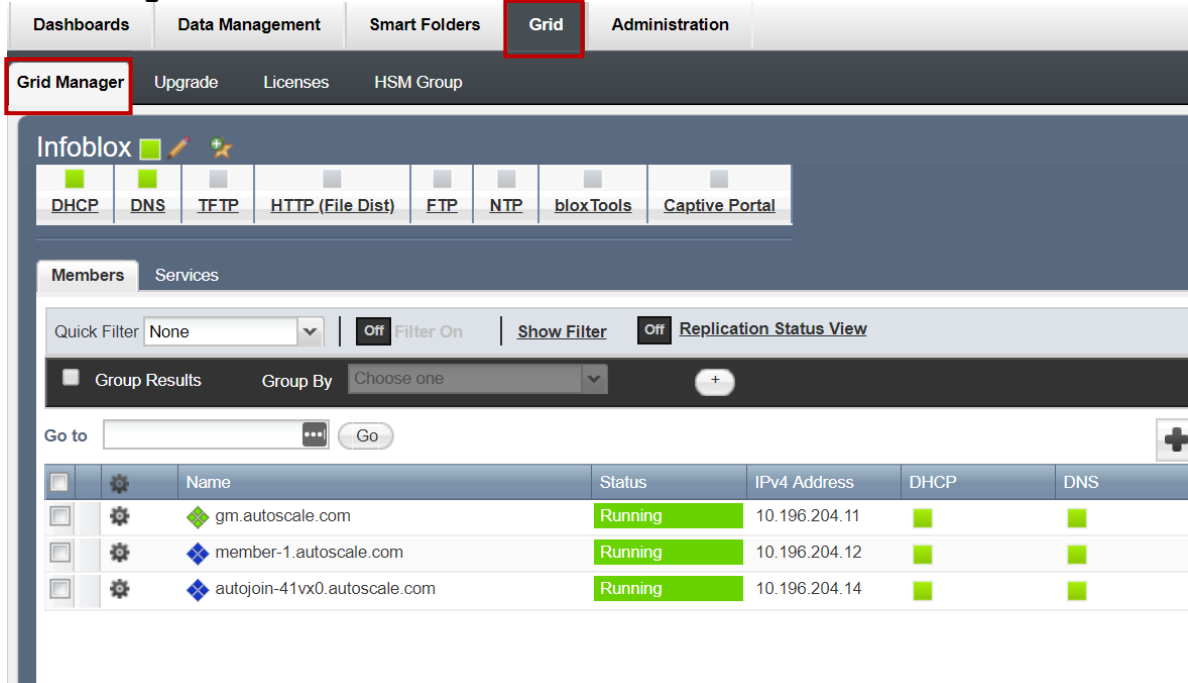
Dashboards Data Management Smart Folders Grid Administration

Grid Manager Upgrade Licenses HSM Group

Infoblox

DHCP DNS TFTP HTTP (File Dist) FTP NTP bloxTools Captive Portal

Members Services

Quick Filter None Off Filter On Show Filter Off Replication Status View

Group Results Group By Choose one +

Go to Go

| | | Name | Status | IPv4 Address | DHCP | DNS |
|---|---|---|---|---|---|---|
| | | gm.autoscale.com | Running | 10.196.204.11 | | |
| | | member-1.autoscale.com | Running | 10.196.204.12 | | |
| | | autojoin-41vx0.autoscale.com | Running | 10.196.204.14 | | |